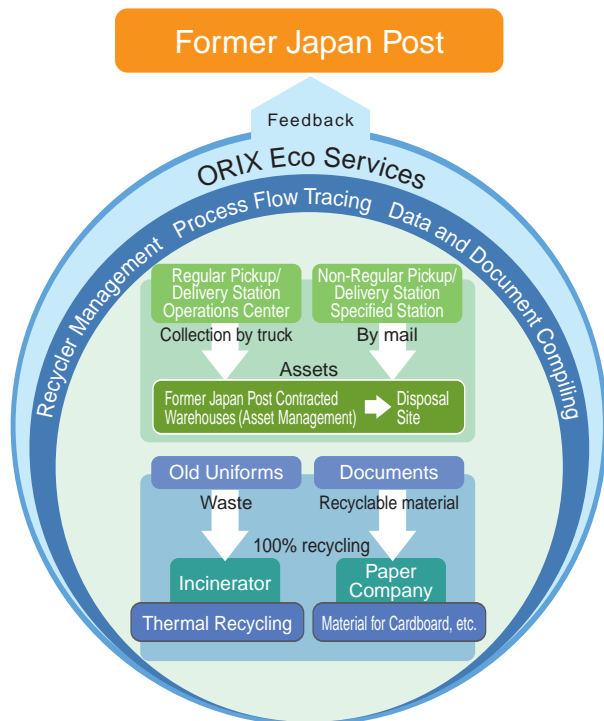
Former Japan Post

Feedback

ORIX Eco Services

Recycler Management Process Flow Tracing Data and Document Compiling

Regular Pickup/ Delivery Station Operations Center

Non-Regular Pickup/ Delivery Station Specified Station

Collection by truck

By mail

Assets

Former Japan Post Contracted Warehouses (Asset Management)

Disposal Site

Old Uniforms

Documents

Waste

Recyclable material

100% recycling

Incinerator

Paper Company

Thermal Recycling

Material for Cardboard, etc.